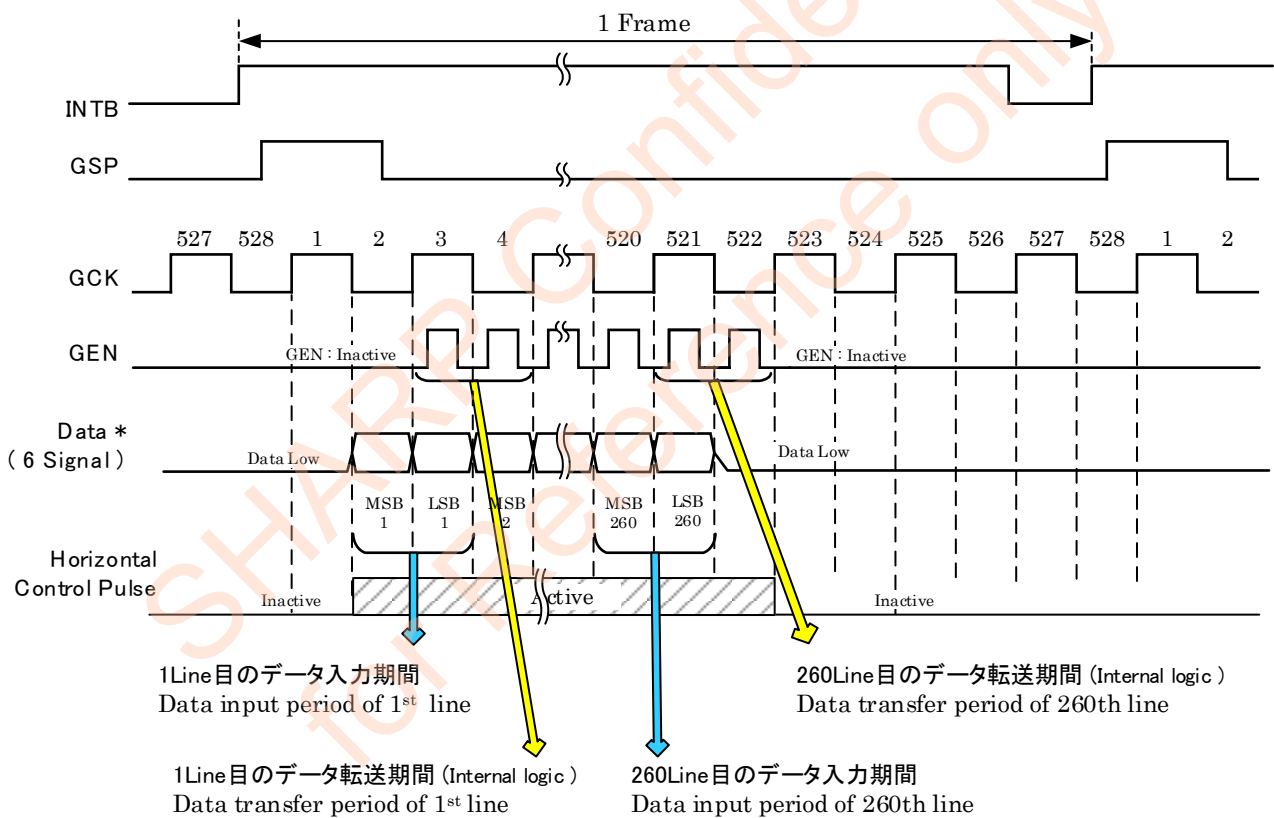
1 Frame

INTB

GSP

527 528 1 2 3 4 520 521 522 523 524 525 526 527 528 1 2

GCK

GEN

GEN : Inactive

GEN : Inactive

Data ＊
( 6 Signal )

Data Low

Data Low

MSB 1

LSB 1

MSB 2

MSB 260

LSB 260

Horizontal Control Pulse

Inactive

Active

Inactive

SHARP Confidential only
for reference

1Line目のデータ入力期間
Data input period of 1$^{st}$ line

260Line目のデータ転送期間 (Internal logic )
Data transfer period of 260th line

1Line目のデータ転送期間 (Internal logic )
Data transfer period of 1$^{st}$ line

260Line目のデータ入力期間
Data input period of 260th line